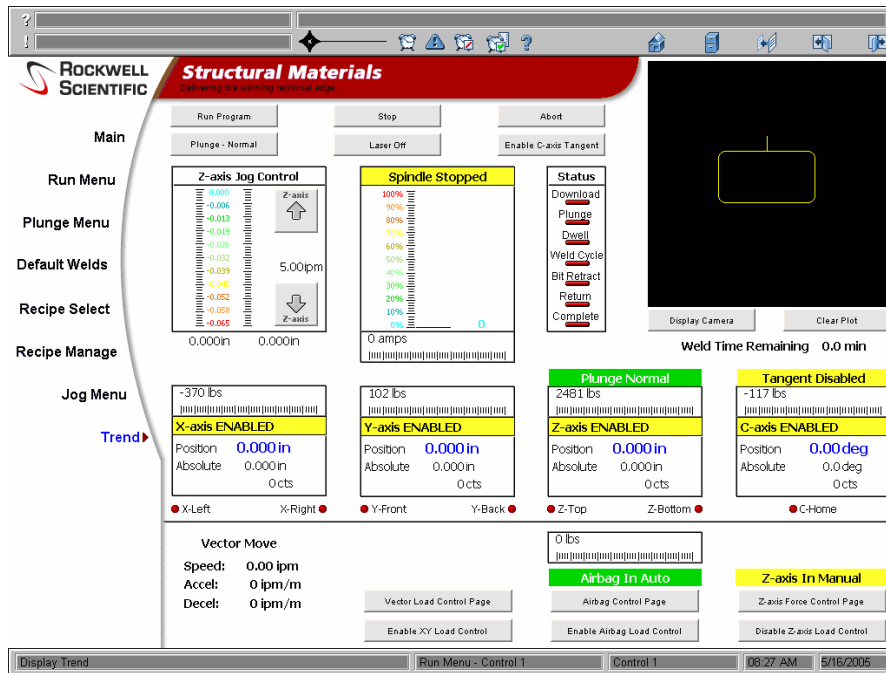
?
!
ROCKWELL SCIENTIFIC

Structural Materials
Delivering the winning technical edge.

Main
Run Menu
Plunge Menu
Default Welds
Recipe Select
Recipe Manage
Jog Menu
Trend

Run Program
Stop
Abort
Plunge - Normal
Laser Off
Enable C-axis Tangent

Z-axis Jog Control
0.000
-0.006
-0.013
-0.019
-0.026
-0.032
-0.039
-0.045
-0.052
-0.058
-0.065
Z-axis
5.00ipm
Z-axis
0.000in 0.000in

Spindle Stopped
100%
90%
80%
70%
60%
50%
40%
30%
20%
10%
0%
0
0 amps

Status
Download
Plunge
Dwell
Weld Cycle
Bit Retract
Return
Complete

Display Camera
Clear Plot
Weld Time Remaining 0.0 min

-370 lbs
X-axis ENABLED
Position 0.000 in
Absolute 0.000 in
0 cts
X-Left X-Right

102 lbs
Y-axis ENABLED
Position 0.000 in
Absolute 0.000 in
0 cts
Y-Front Y-Back

Plunge Normal
2481 lbs
Z-axis ENABLED
Position 0.000 in
Absolute 0.000 in
0 cts
Z-Top Z-Bottom

Tangent Disabled
-117 lbs
C-axis ENABLED
Position 0.00 deg
Absolute 0.0 deg
0 cts
C-Home

Vector Move
Speed: 0.00 ipm
Accel: 0 ipm/m
Decel: 0 ipm/m

Vector Load Control Page
Enable XY Load Control

0 lbs
Airbag In Auto
Airbag Control Page
Enable Airbag Load Control

Z-axis In Manual
Z-axis Force Control Page
Disable Z-axis Load Control

Display Trend
Run Menu - Control 1
Control 1
08:27 AM
5/16/2005